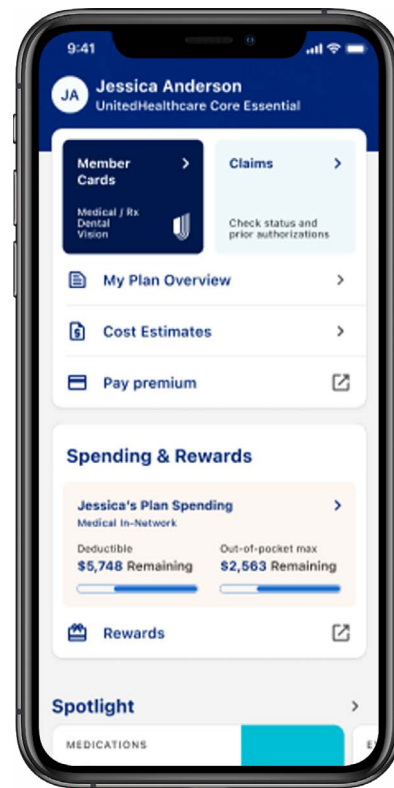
9:41

JA Jessica Anderson
UnitedHealthcare Core Essential

Member Cards >
Medical / Rx
Dental
Vision

Claims >
Check status and prior authorizations

My Plan Overview >

Cost Estimates >

Pay premium

Spending & Rewards

Jessica's Plan Spending >
Medical In-Network

Deductible
$5,748 Remaining

Out-of-pocket max
$2,563 Remaining

Rewards

Spotlight >

MEDICATIONS